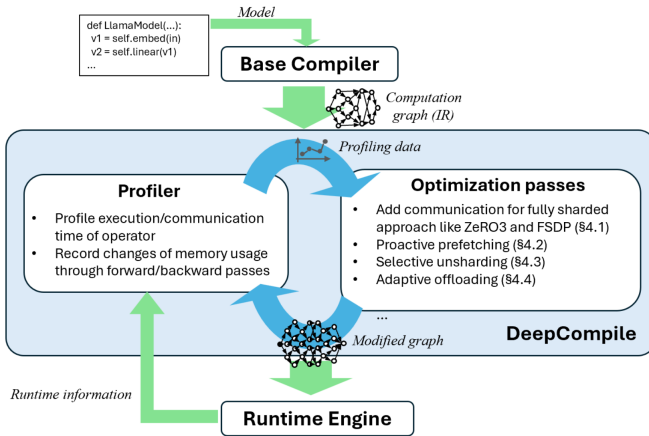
def LlamaModel(...):
  v1 = self.embed(in)
  v2 = self.linear(v1)
  ...

Model

Base Compiler

Computation graph (IR)

Profiling data

Profiler

- Profile execution/communication time of operator
- Record changes of memory usage through forward/backward passes

Optimization passes

- Add communication for fully sharded approach like ZeRO3 and FSDP (§4.1)
- Proactive prefetching (§4.2)
- Selective unsharding (§4.3)
- Adaptive offloading (§4.4)

...

DeepCompile

Modified graph

Runtime information

Runtime Engine